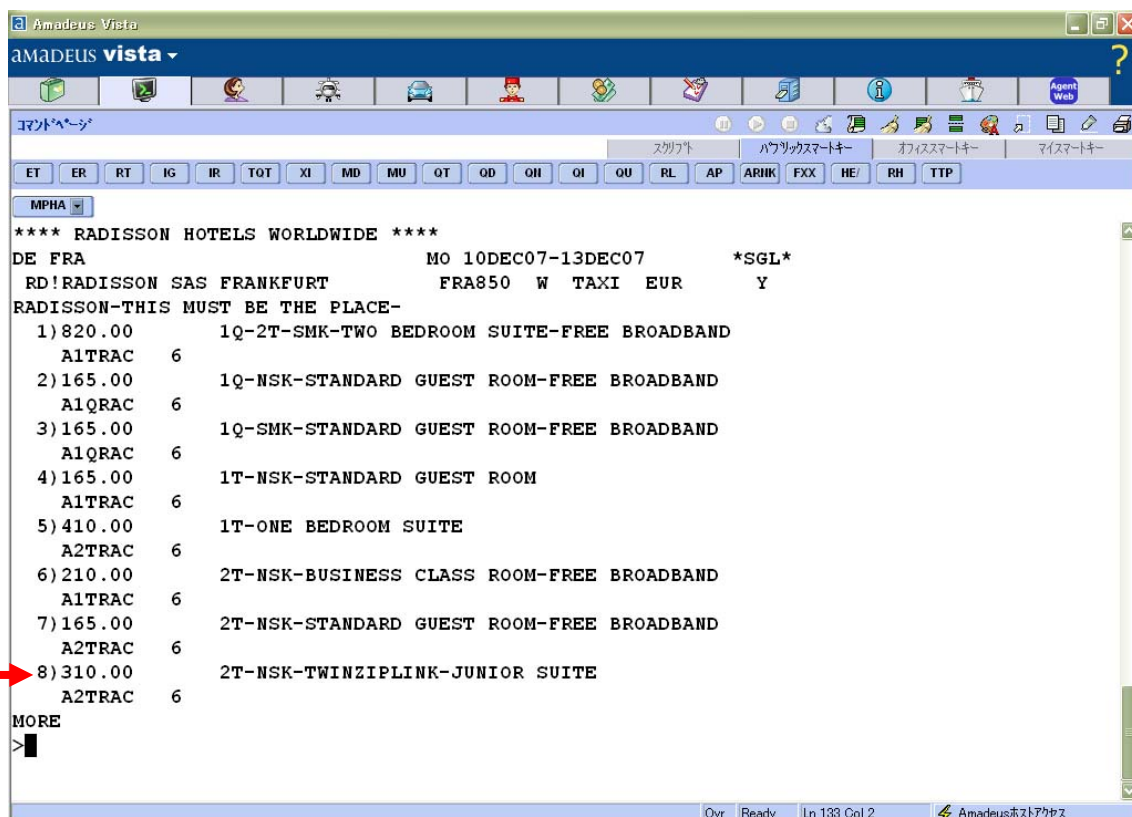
Amadeus Vista
amadeus vista
Agent Web
ｺﾏﾝﾄﾞﾍﾟｰｼﾞ
ｽｸﾘﾌﾟﾄ ﾊﾟﾌﾞﾘｯｸｽﾏｰﾄｷｰ ｵﾌｨｽｽﾏｰﾄｷｰ ﾏｲｽﾏｰﾄｷｰ
ET ER RT IG IR TQT XI MD MU QT QD QN QI QU RL AP ARNK FXX HE/ RH TTP
MPHA
**** RADISSON HOTELS WORLDWIDE ****
DE FRA MO 10DEC07-13DEC07 *SGL*
RD!RADISSON SAS FRANKFURT FRA850 W TAXI EUR Y
RADISSON-THIS MUST BE THE PLACE-
1)820.00 1Q-2T-SMK-TWO BEDROOM SUITE-FREE BROADBAND
A1TRAC 6
2)165.00 1Q-NSK-STANDARD GUEST ROOM-FREE BROADBAND
A1QRAC 6
3)165.00 1Q-SMK-STANDARD GUEST ROOM-FREE BROADBAND
A1QRAC 6
4)165.00 1T-NSK-STANDARD GUEST ROOM
A1TRAC 6
5)410.00 1T-ONE BEDROOM SUITE
A2TRAC 6
6)210.00 2T-NSK-BUSINESS CLASS ROOM-FREE BROADBAND
A1TRAC 6
7)165.00 2T-NSK-STANDARD GUEST ROOM-FREE BROADBAND
A2TRAC 6
8)310.00 2T-NSK-TWINZIPLINK-JUNIOR SUITE
A2TRAC 6
MORE
>
Ovr Ready Ln 133 Col 2 Amadeusﾎｽﾄｱｸｾｽ